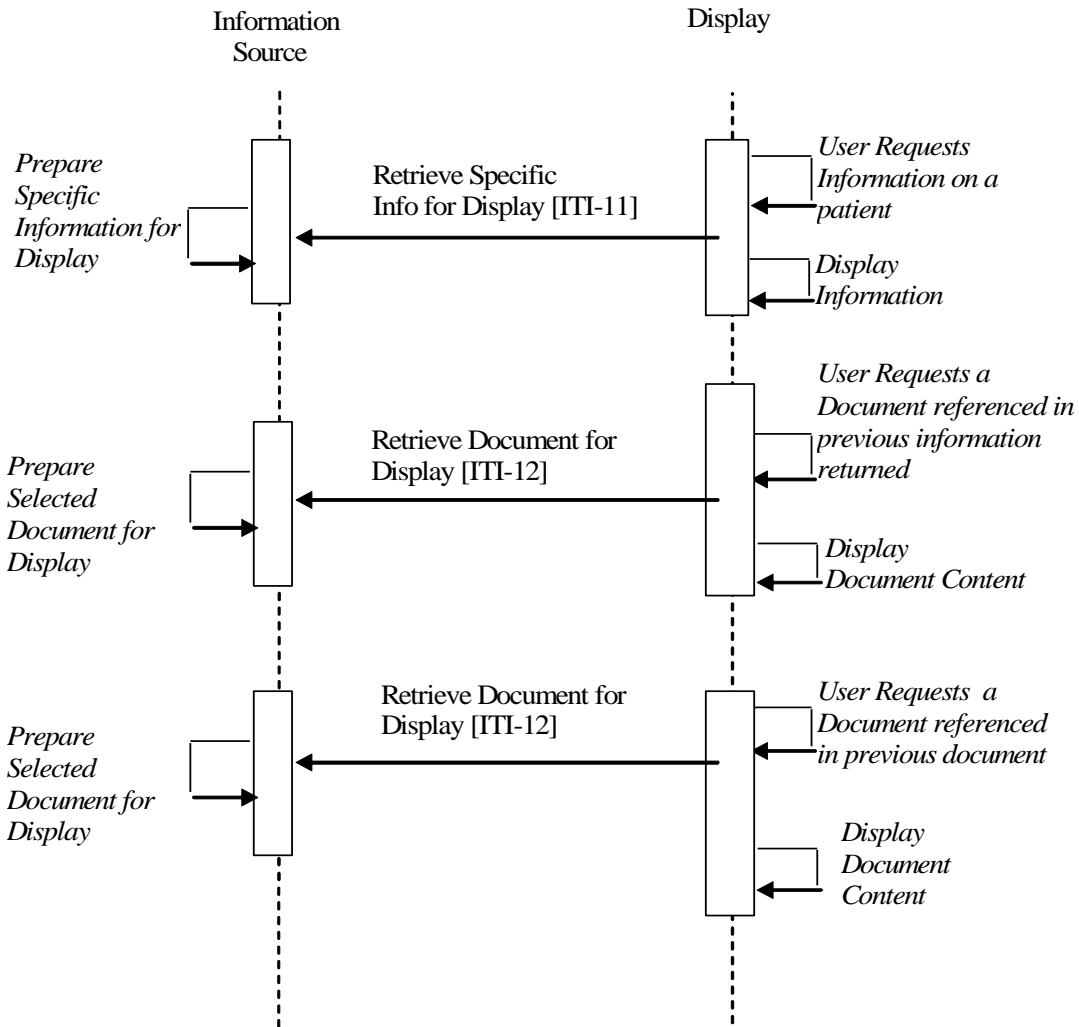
Information Source

Display

Prepare Specific Information for Display

Retrieve Specific Info for Display [ITI-11]

User Requests Information on a patient

Display Information

User Requests a Document referenced in previous information returned

Prepare Selected Document for Display

Retrieve Document for Display [ITI-12]

Display Document Content

Retrieve Document for Display [ITI-12]

User Requests a Document referenced in previous document

Prepare Selected Document for Display

Display Document Content